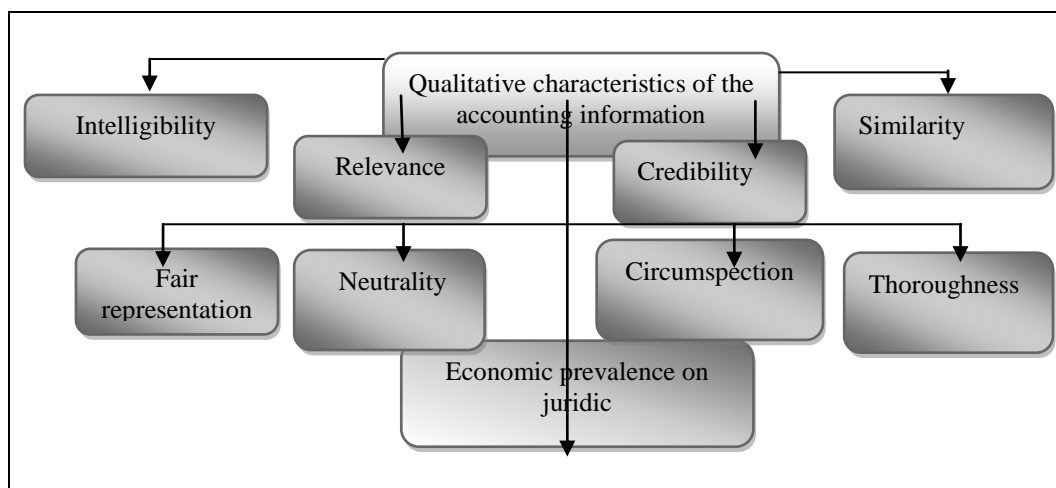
Qualitative characteristics of the accounting information

Intelligibility

Relevance

Credibility

Similarity

Fair representation

Neutrality

Circumspection

Thoroughness

Economic prevalence on juridic